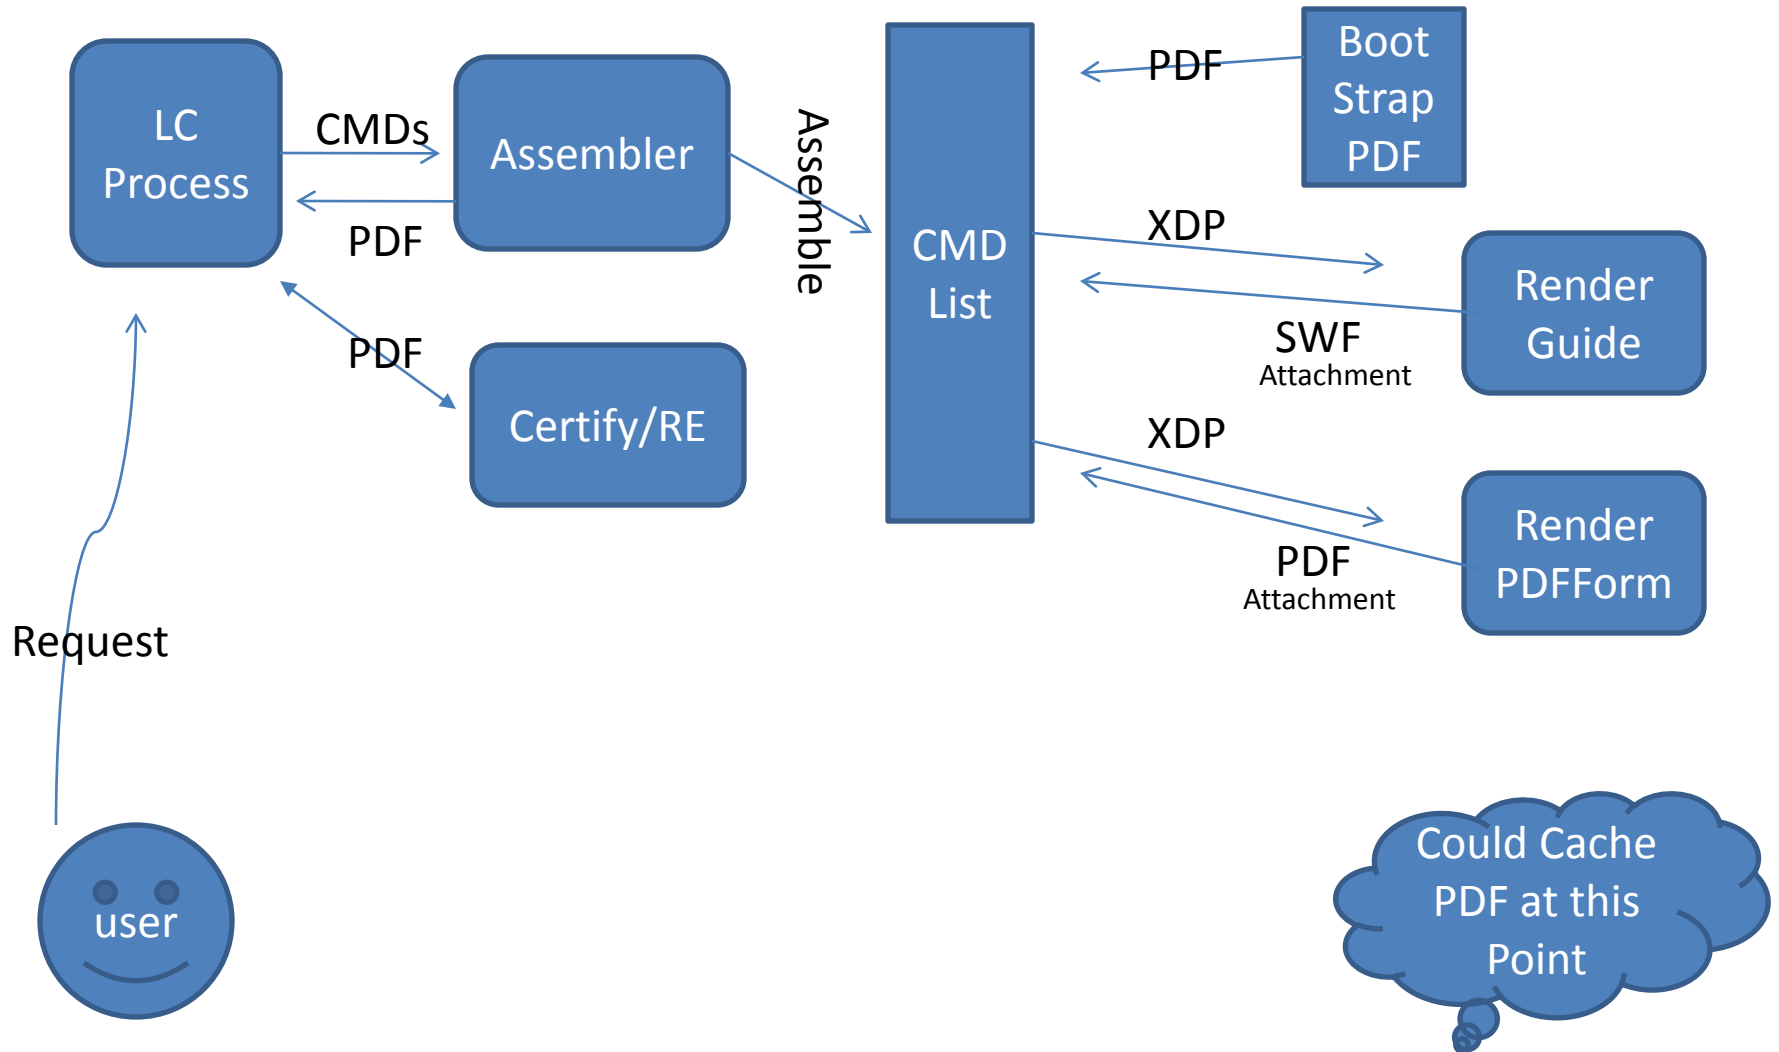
LC Process

CMDs

PDF

Assembler

Assemble

CMD List

PDF

Boot Strap PDF

XDP

Render Guide

SWF
Attachment

PDF

Certify/RE

XDP

Render PDFForm

PDF
Attachment

Request

user

Could Cache PDF at this Point